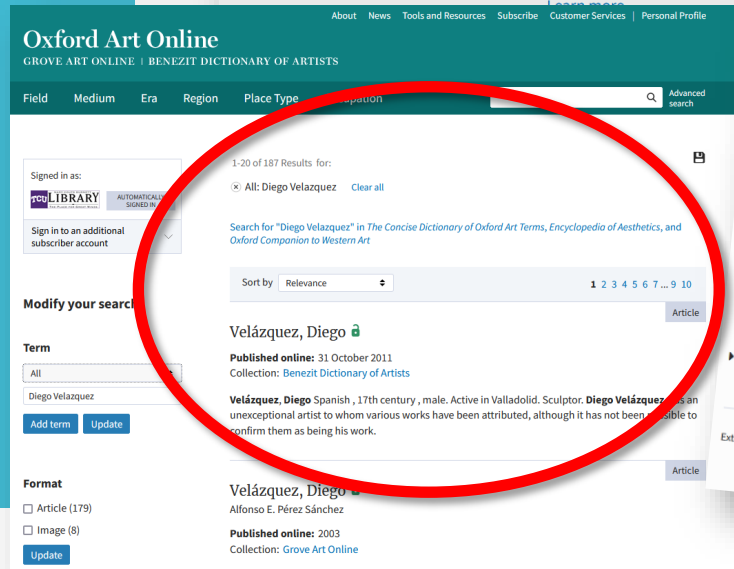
About News Tools and Resources Subscribe Customer Services | Personal Profile

Oxford Art Online
GROVE ART ONLINE | BENEZIT DICTIONARY OF ARTISTS

Field Medium Era Region Place Type Occupation

Advanced search

Signed in as:
TCU LIBRARY
AUTOMATICALLY SIGNED IN

Sign in to an additional subscriber account

Modify your search

Term
All
Diego Velazquez
Add term Update

Format
Article (179)
Image (8)
Update

1-20 of 187 Results for:

All: Diego Velazquez Clear all

Search for "Diego Velazquez" in The Concise Dictionary of Oxford Art Terms, Encyclopedia of Aesthetics, and Oxford Companion to Western Art

Sort by Relevance

1 2 3 4 5 6 7 ... 9 10

Article

Velázquez, Diego

Published online: 31 October 2011
Collection: Benezit Dictionary of Artists

Velázquez, Diego Spanish , 17th century , male. Active in Valladolid. Sculptor. Diego Velázquez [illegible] an unexceptional artist to whom various works have been attributed, although it has not been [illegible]ible to confirm them as being his work.

Article

Velázquez, Diego
Alfonso E. Pérez Sánchez

Published online: 2003
Collection: Grove Art Online

Ext